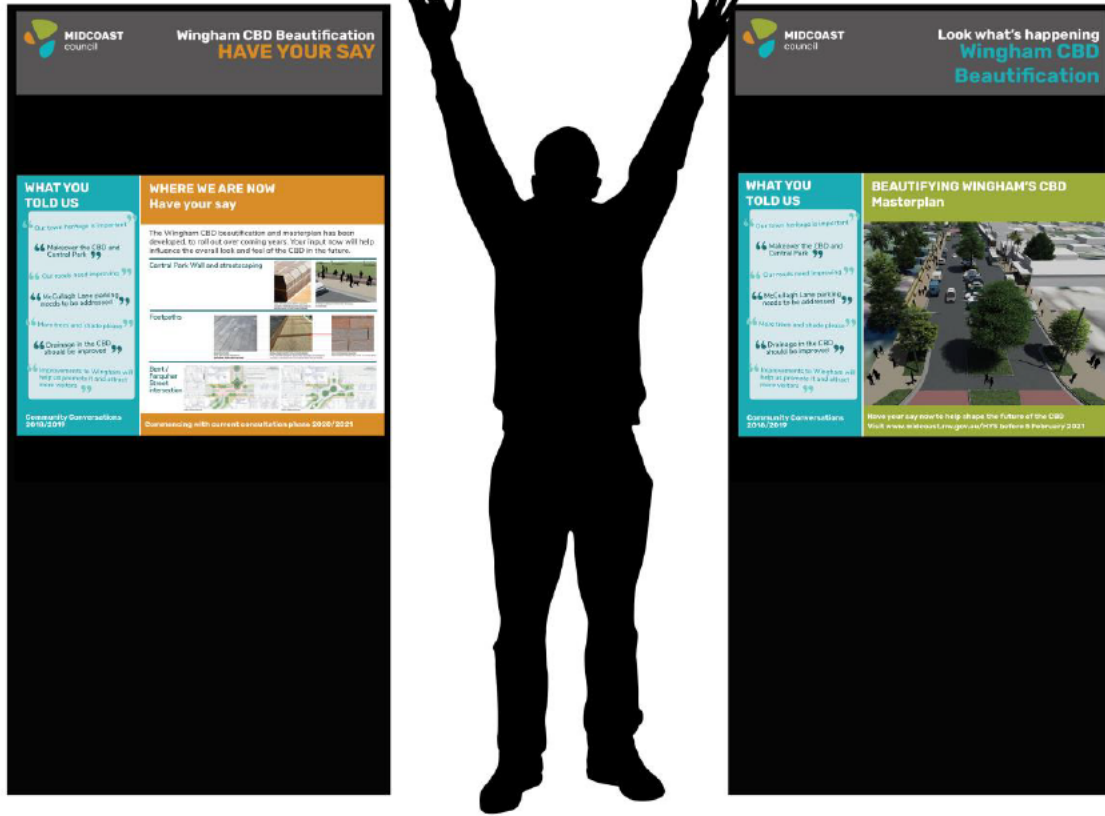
MIDCOAST council

Wingham CBD Beautification
HAVE YOUR SAY

WHAT YOU TOLD US

Our town heritage is important

Makeover the CBD and Central Park

Our roads need improving

McCullagh Lane parking needs to be addressed

More trees and shade please

Drainage in the CBD should be improved

Improvements to Wingham will help us promote it and attract more visitors

Community Conversations 2018/2019

WHERE WE ARE NOW
Have your say

The Wingham CBD beautification and masterplan has been developed, to roll out over coming years. Your input now will help influence the overall look and feel of the CBD in the future.

Central Park Wall and streetscaping

Footpaths

Bent / Farquhar Street intersection

Commencing with current consultation phase 2020/2021

MIDCOAST council

Look what's happening
Wingham CBD Beautification

WHAT YOU TOLD US

Our town heritage is important

Makeover the CBD and Central Park

Our roads need improving

McCullagh Lane parking needs to be addressed

More trees and shade please

Drainage in the CBD should be improved

Improvements to Wingham will help us promote it and attract more visitors

Community Conversations 2018/2019

BEAUTIFYING WINGHAM'S CBD
Masterplan

Have your say now to help shape the future of the CBD
Visit www.midcoast.nsw.gov.au/HYS before 8 February 2021